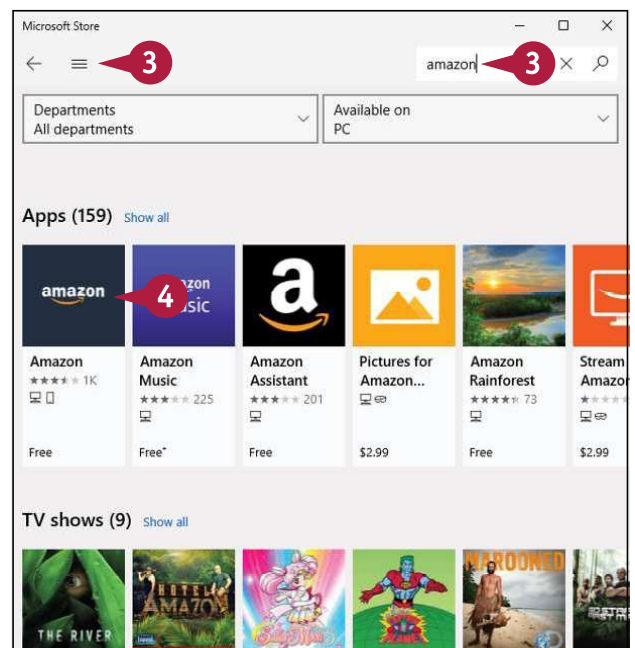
Microsoft Store

3

amazon

3

Departments
All departments

Available on
PC

Apps (159) Show all

amazon

4

zon
usic

a

Amazon
1K
Free

Amazon Music
225
Free*

Amazon Assistant
201
Free

Pictures for Amazon...
$2.99

Amazon Rainforest
73
Free

Stream Amazo
$2.99

TV shows (9) Show all

THE RIVER

HOTEL AMAZON

MAROONED